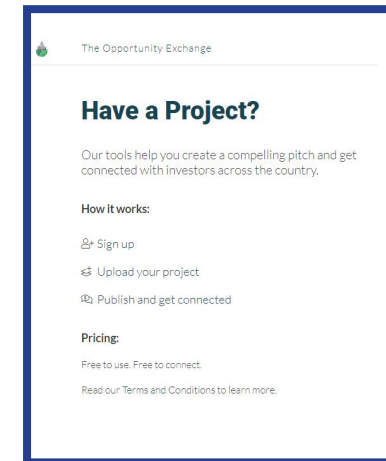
The Opportunity Exchange

Have a Project?

Our tools help you create a compelling pitch and get connected with investors across the country.

How it works:

Sign up

Upload your project

Publish and get connected

Pricing:

Free to use. Free to connect.

Read our Terms and Conditions to learn more.